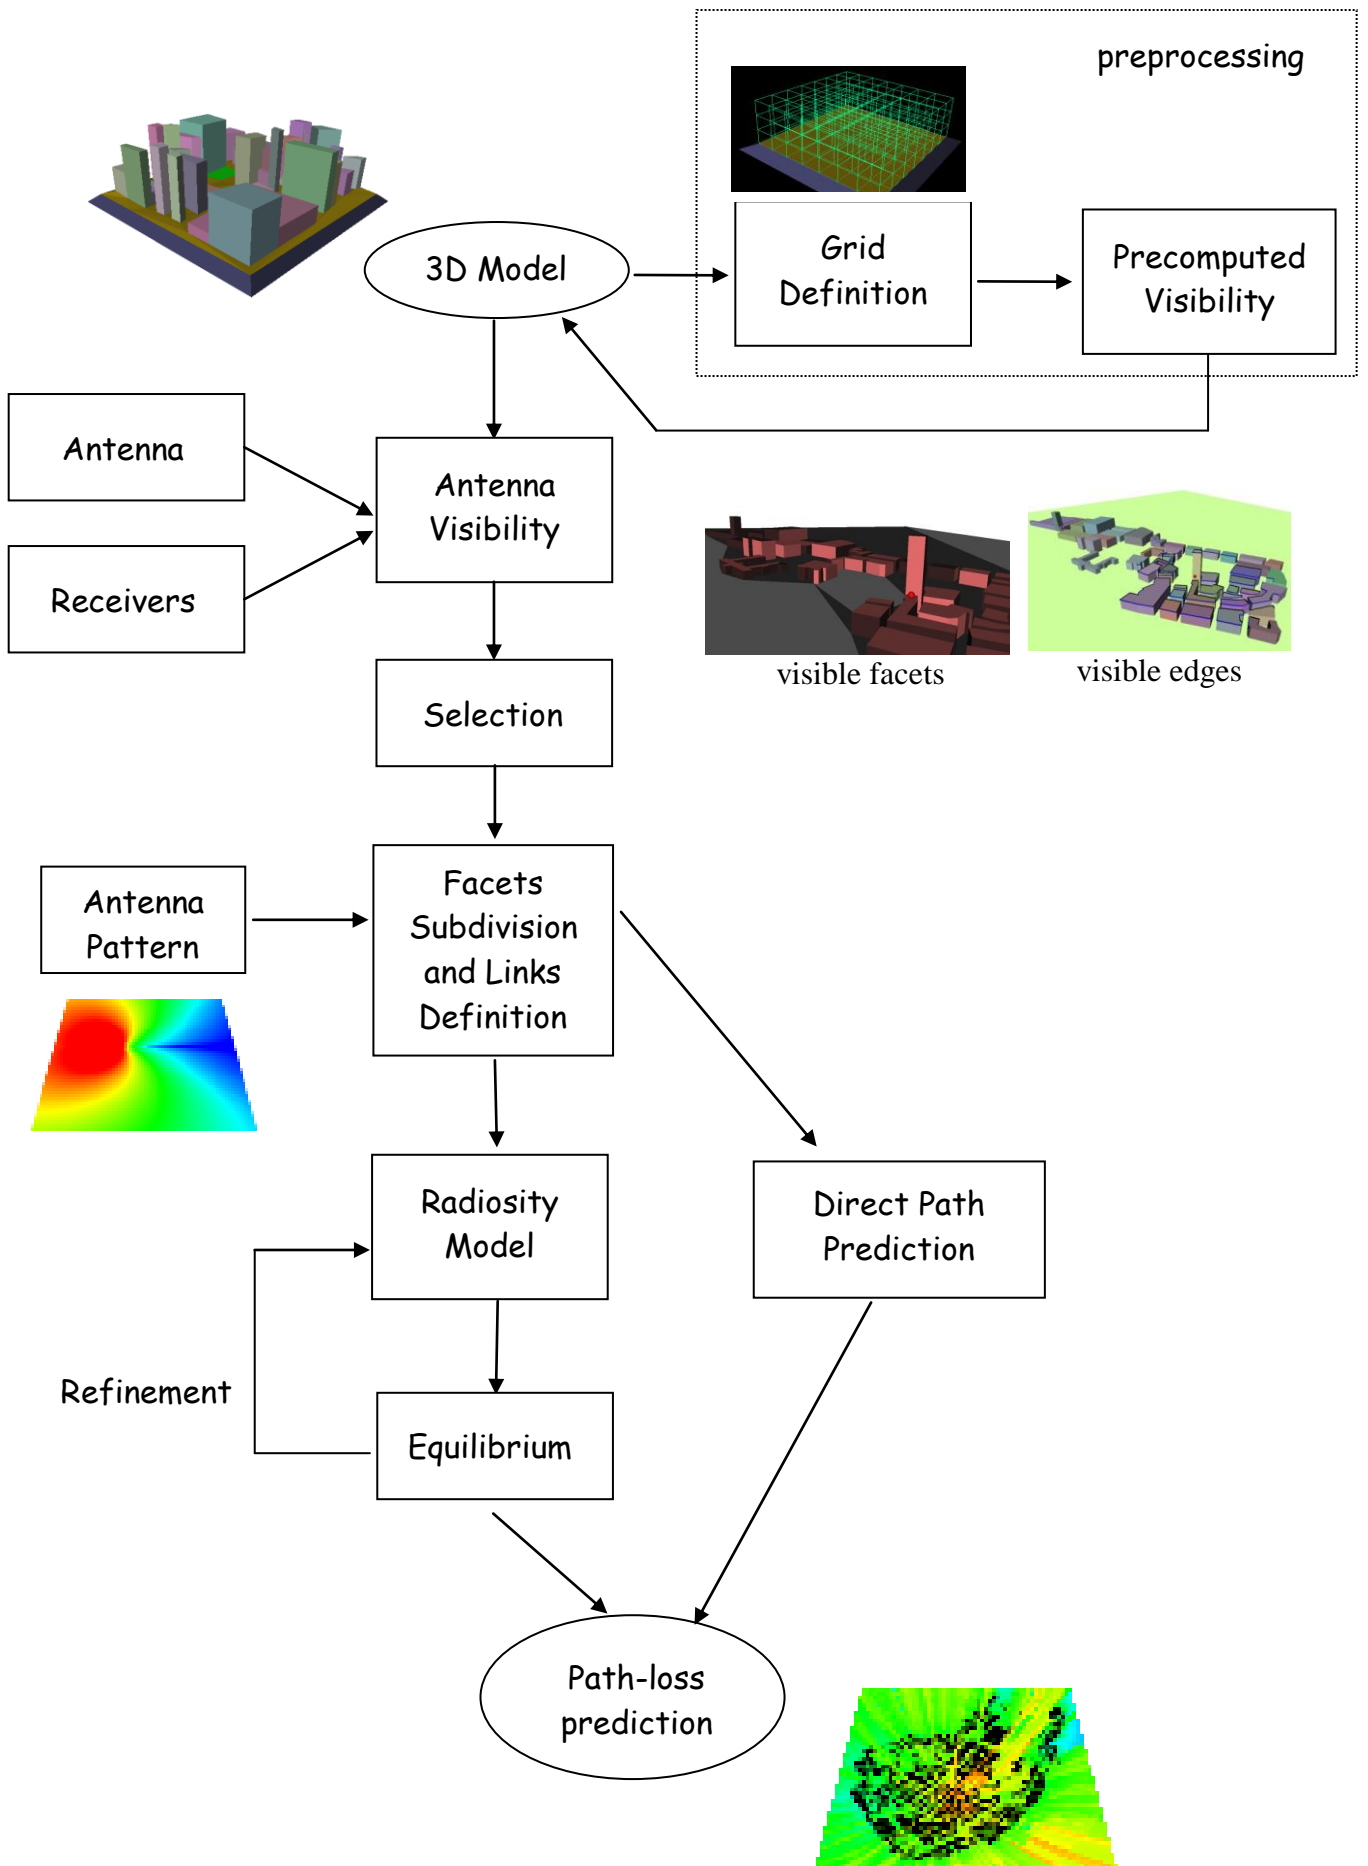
preprocessing

3D Model

Grid Definition

Precomputed Visibility

Antenna

Receivers

Antenna Visibility

visible facets

visible edges

Selection

Antenna Pattern

Facets Subdivision and Links Definition

Radiosity Model

Direct Path Prediction

Refinement

Equilibrium

Path-loss prediction